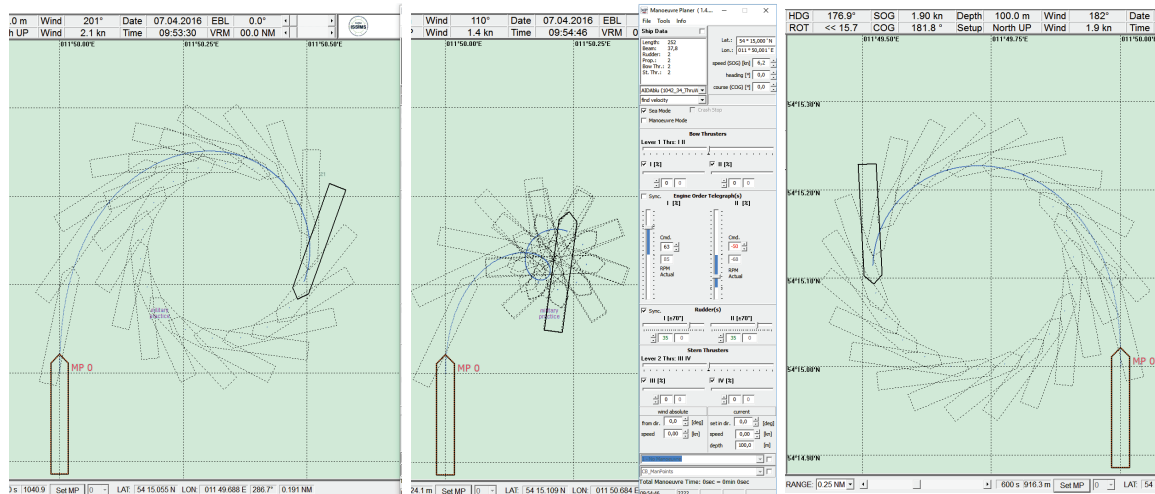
.0 m | Wind | 201° | Date | 07.04.2016 | EBL | 0.0°
h UP | Wind | 2.1 kn | Time | 09:53:30 | VRM | 00.0 NM

ISSIMS

011°50.00'E
011°50.25'E
011°50.50'E

military practice

MP 0

0 s | 1040.9 | Set MP | 0 | LAT: 54 15.055 N | LON: 011 49.688 E | 286.7° | 0.191 NM

Wind | 110° | Date | 07.04.2016 | EBL
Wind | 1.4 kn | Time | 09:54:46 | VRM

011°50.00'E
011°50.25'E

military practice

MP 0

24.1 m | Set MP | 0 | LAT: 54 15.109 N | LON: 011 50.684 E

Manoeuvre Planer (1.4....
File Tools Info
Ship Data
Length: 252
Beam: 27,8
Rudder: 2
Prop.: 2
Bow Thr.: 2
St. Thr.: 2
Lat.: 54° 15,000' N
Lon.: 011° 50,001' E
speed (SOG) [kn] 6,2
heading [°] 0,0
course (COG) [°] 0,0
AIDAblu (1042_34_Thrust)
find velocity
Sea Mode
Crash Stop
Manoeuvre Mode
Bow Thrusters
Lever 1 Thr.: I II
I [%]
II [%]
0 0
0 0
Sync.
Engine Order Telegraph(s)
I [%]
II [%]
Cmd.
63
63
RPM Actual
Cmd.
-50
-48
RPM Actual
Sync.
Rudder(s)
I [±70°]
II [±70°]
35 0
35 0
Stern Thrusters
Lever 2 Thr.: III IV
III [%]
IV [%]
0 0
0 0
wind absolute
from dir. 0,0 [deg]
speed 0,00 [kn]
current
set in dir. 0,0 [deg]
speed 0,00 [kn]
depth 100,0 [m]
CB_ManPoints
Total Manoeuvre Time: 0sec = 0min 0sec

HDG | 176.9° | SOG | 1.90 kn | Depth | 100.0 m | Wind | 182° | Date
ROT | << 15.7 | COG | 181.8° | Setup | North UP | Wind | 1.9 kn | Time

011°49.50'E
011°49.75'E
011°50.00'E

54°15.30'N
54°15.20'N
54°15.10'N
54°15.00'N
54°14.90'N

MP 0

RANGE: 0.25 NM | 600 s | 916.3 m | Set MP | 0 | LAT: 54